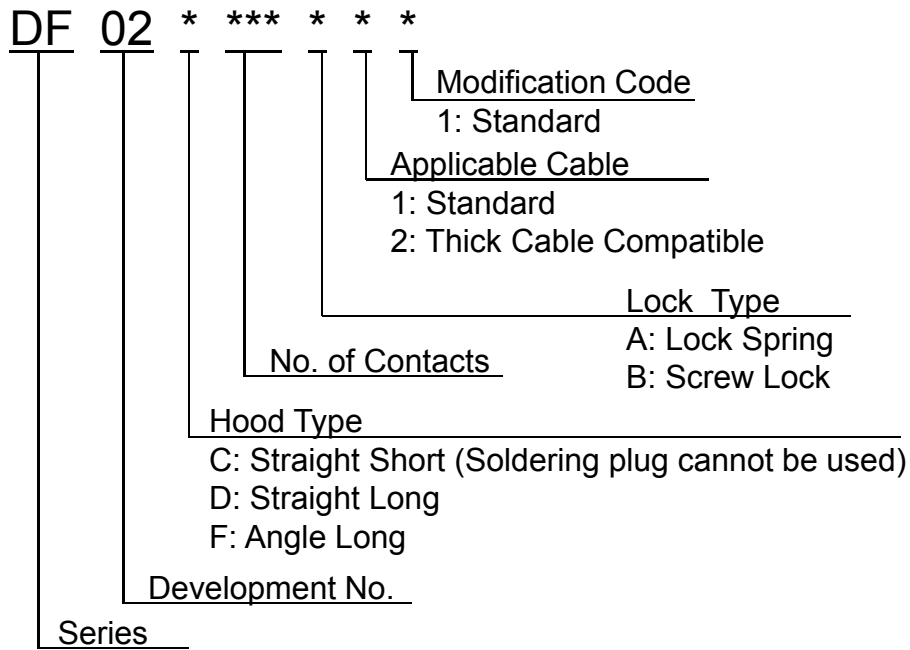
DF 02 * *** * * *

Modification Code
1: Standard

Applicable Cable
1: Standard
2: Thick Cable Compatible

Lock Type
A: Lock Spring
B: Screw Lock

No. of Contacts

Hood Type
C: Straight Short (Soldering plug cannot be used)
D: Straight Long
F: Angle Long

Development No.

Series